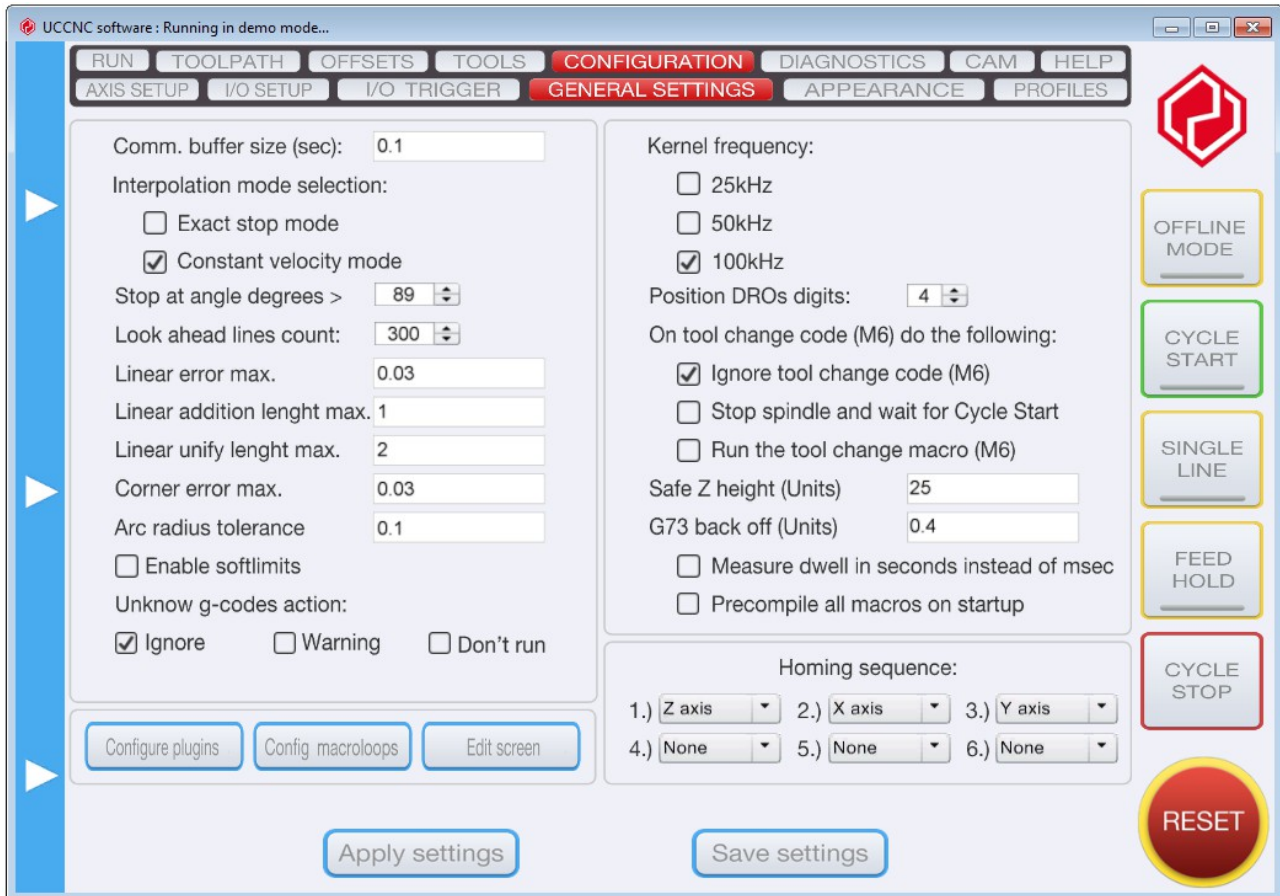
UCCNC software : Running in demo mode...

RUN TOOLPATH OFFSETS TOOLS CONFIGURATION DIAGNOSTICS CAM HELP
AXIS SETUP I/O SETUP I/O TRIGGER GENERAL SETTINGS APPEARANCE PROFILES

Comm. buffer size (sec): 0.1
Interpolation mode selection:
☐ Exact stop mode
☑ Constant velocity mode
Stop at angle degrees > 89
Look ahead lines count: 300
Linear error max. 0.03
Linear addition lenght max. 1
Linear unify lenght max. 2
Corner error max. 0.03
Arc radius tolerance 0.1
☐ Enable softlimits
Unknow g-codes action:
☑ Ignore ☐ Warning ☐ Don't run

Configure plugins Config macroloops Edit screen

Kernel frequency:
☐ 25kHz
☐ 50kHz
☑ 100kHz
Position DROs digits: 4
On tool change code (M6) do the following:
☑ Ignore tool change code (M6)
☐ Stop spindle and wait for Cycle Start
☐ Run the tool change macro (M6)
Safe Z height (Units) 25
G73 back off (Units) 0.4
☐ Measure dwell in seconds instead of msec
☐ Precompile all macros on startup

Homing sequence:
1.) Z axis 2.) X axis 3.) Y axis
4.) None 5.) None 6.) None

Apply settings Save settings

OFFLINE MODE
CYCLE START
SINGLE LINE
FEED HOLD
CYCLE STOP
RESET